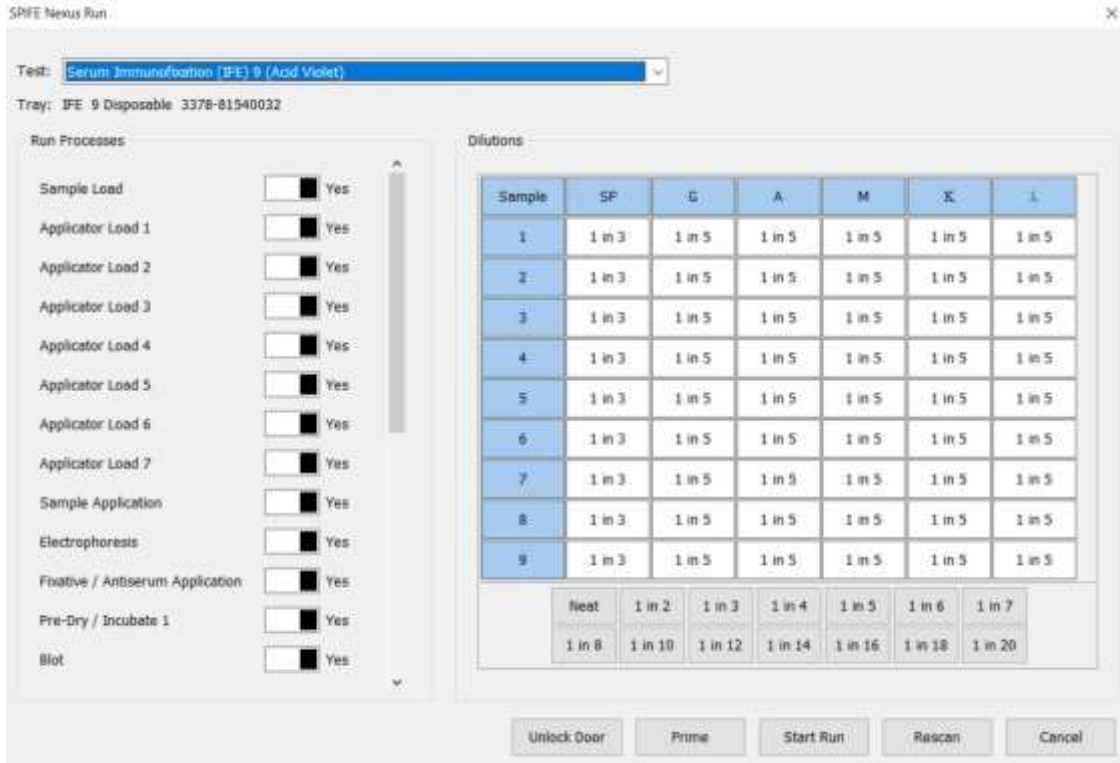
SPIFE Nexus Run

×

Test: Serum Immunofixation (IFE) 9 (Acid Violet)

Tray: IFE 9 Disposable 3378-81540032

Run Processes

Sample Load Yes

Applicator Load 1 Yes

Applicator Load 2 Yes

Applicator Load 3 Yes

Applicator Load 4 Yes

Applicator Load 5 Yes

Applicator Load 6 Yes

Applicator Load 7 Yes

Sample Application Yes

Electrophoresis Yes

Fixative / Antiserum Application Yes

Pre-Dry / Incubate 1 Yes

Blot Yes

Dilutions

| Sample | SP | G | A | M | K | L |
|---|---|---|---|---|---|---|
| 1 | 1 in 3 | 1 in 5 | 1 in 5 | 1 in 5 | 1 in 5 | 1 in 5 |
| 2 | 1 in 3 | 1 in 5 | 1 in 5 | 1 in 5 | 1 in 5 | 1 in 5 |
| 3 | 1 in 3 | 1 in 5 | 1 in 5 | 1 in 5 | 1 in 5 | 1 in 5 |
| 4 | 1 in 3 | 1 in 5 | 1 in 5 | 1 in 5 | 1 in 5 | 1 in 5 |
| 5 | 1 in 3 | 1 in 5 | 1 in 5 | 1 in 5 | 1 in 5 | 1 in 5 |
| 6 | 1 in 3 | 1 in 5 | 1 in 5 | 1 in 5 | 1 in 5 | 1 in 5 |
| 7 | 1 in 3 | 1 in 5 | 1 in 5 | 1 in 5 | 1 in 5 | 1 in 5 |
| 8 | 1 in 3 | 1 in 5 | 1 in 5 | 1 in 5 | 1 in 5 | 1 in 5 |
| 9 | 1 in 3 | 1 in 5 | 1 in 5 | 1 in 5 | 1 in 5 | 1 in 5 |

Neat 1 in 2 1 in 3 1 in 4 1 in 5 1 in 6 1 in 7
1 in 8 1 in 10 1 in 12 1 in 14 1 in 16 1 in 18 1 in 20

Unlock Door Prime Start Run Rescan Cancel